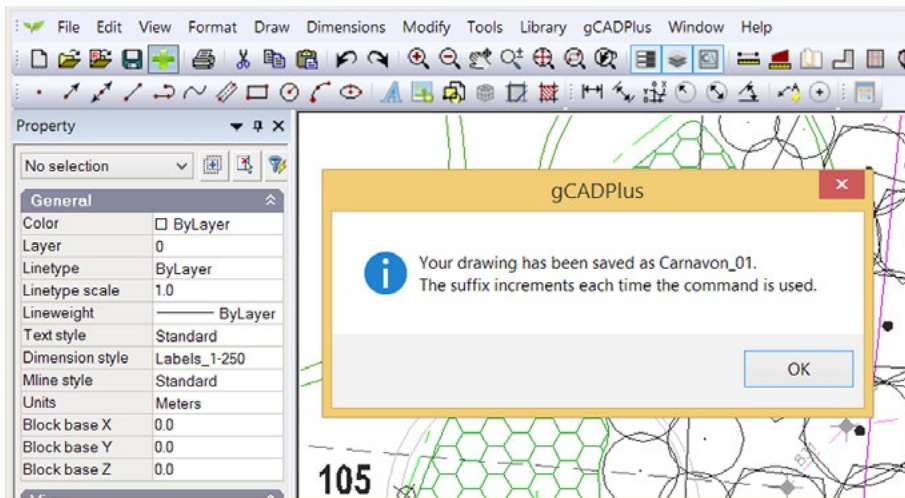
File Edit View Format Draw Dimensions Modify Tools Library gCADPlus Window Help

Property

No selection

General

| Color | ☐ ByLayer |
|---|---|
| Layer | 0 |
| Linetype | ByLayer |
| Linetype scale | 1.0 |
| Lineweight | ——— ByLayer |
| Text style | Standard |
| Dimension style | Labels_1-250 |
| Mline style | Standard |
| Units | Meters |
| Block base X | 0.0 |
| Block base Y | 0.0 |
| Block base Z | 0.0 |

gCADPlus

Your drawing has been saved as Carnavon_01.
The suffix increments each time the command is used.

OK

105